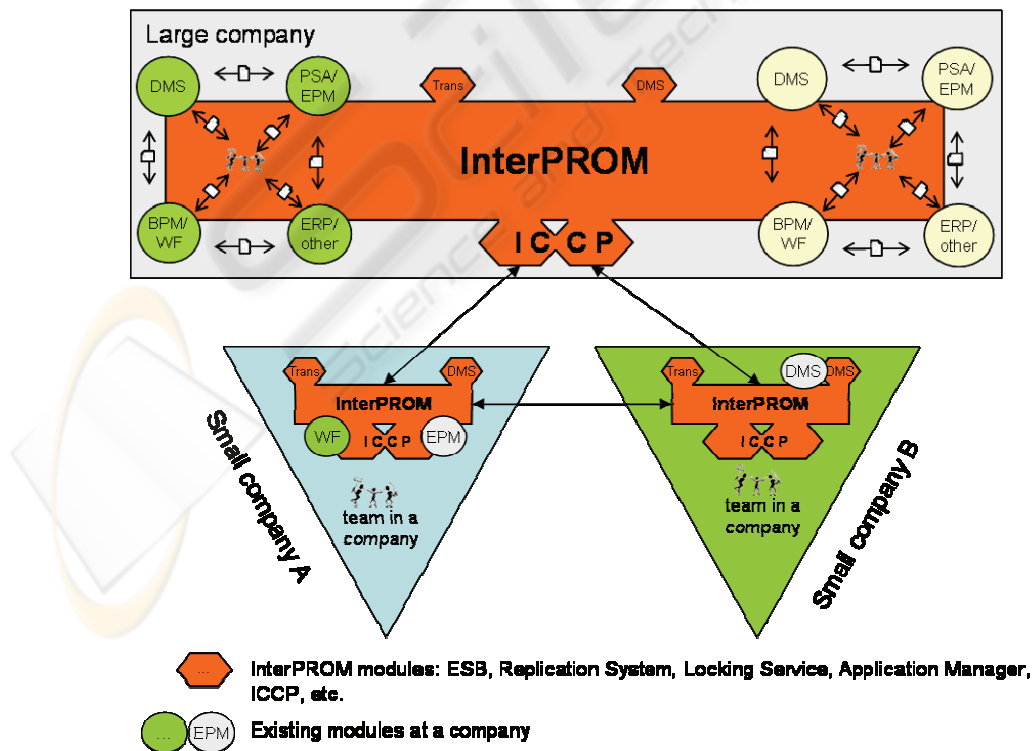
Large company

DMS

PSA/ EPM

Trans

DMS

DMS

PSA/ EPM

InterPROM

BPM/ WF

ERP/ other

I C C P

BPM/ WF

ERP/ other

Trans

DMS

InterPROM

WF

I C C P

EPM

team in a company

Small company A

Trans

DMS

DMS

InterPROM

I C C P

team in a company

Small company B

...

InterPROM modules: ESB, Replication System, Locking Service, Application Manager, ICCP, etc.

...

EPM

Existing modules at a company